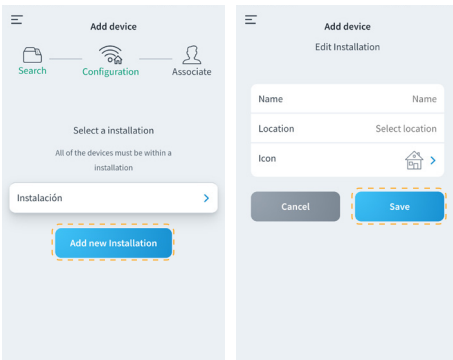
Add device

Search

Configuration

Associate

Select a installation

All of the devices must be within a installation

Instalación

Add new Installation

Add device

Edit Installation

| Name | Name |
|---|---|
| Location | Select location |
| Icon | |

Cancel

Save